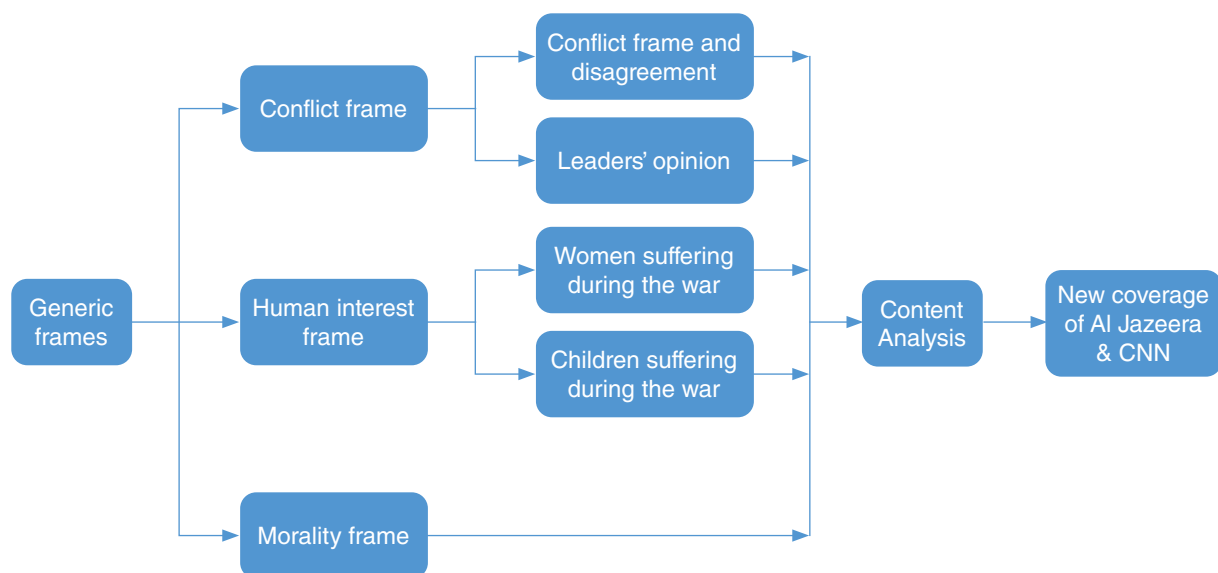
Generic frames

Conflict frame

Human interest frame

Morality frame

Conflict frame and disagreement

Leaders' opinion

Women suffering during the war

Children suffering during the war

Content Analysis

New coverage of Al Jazeera & CNN